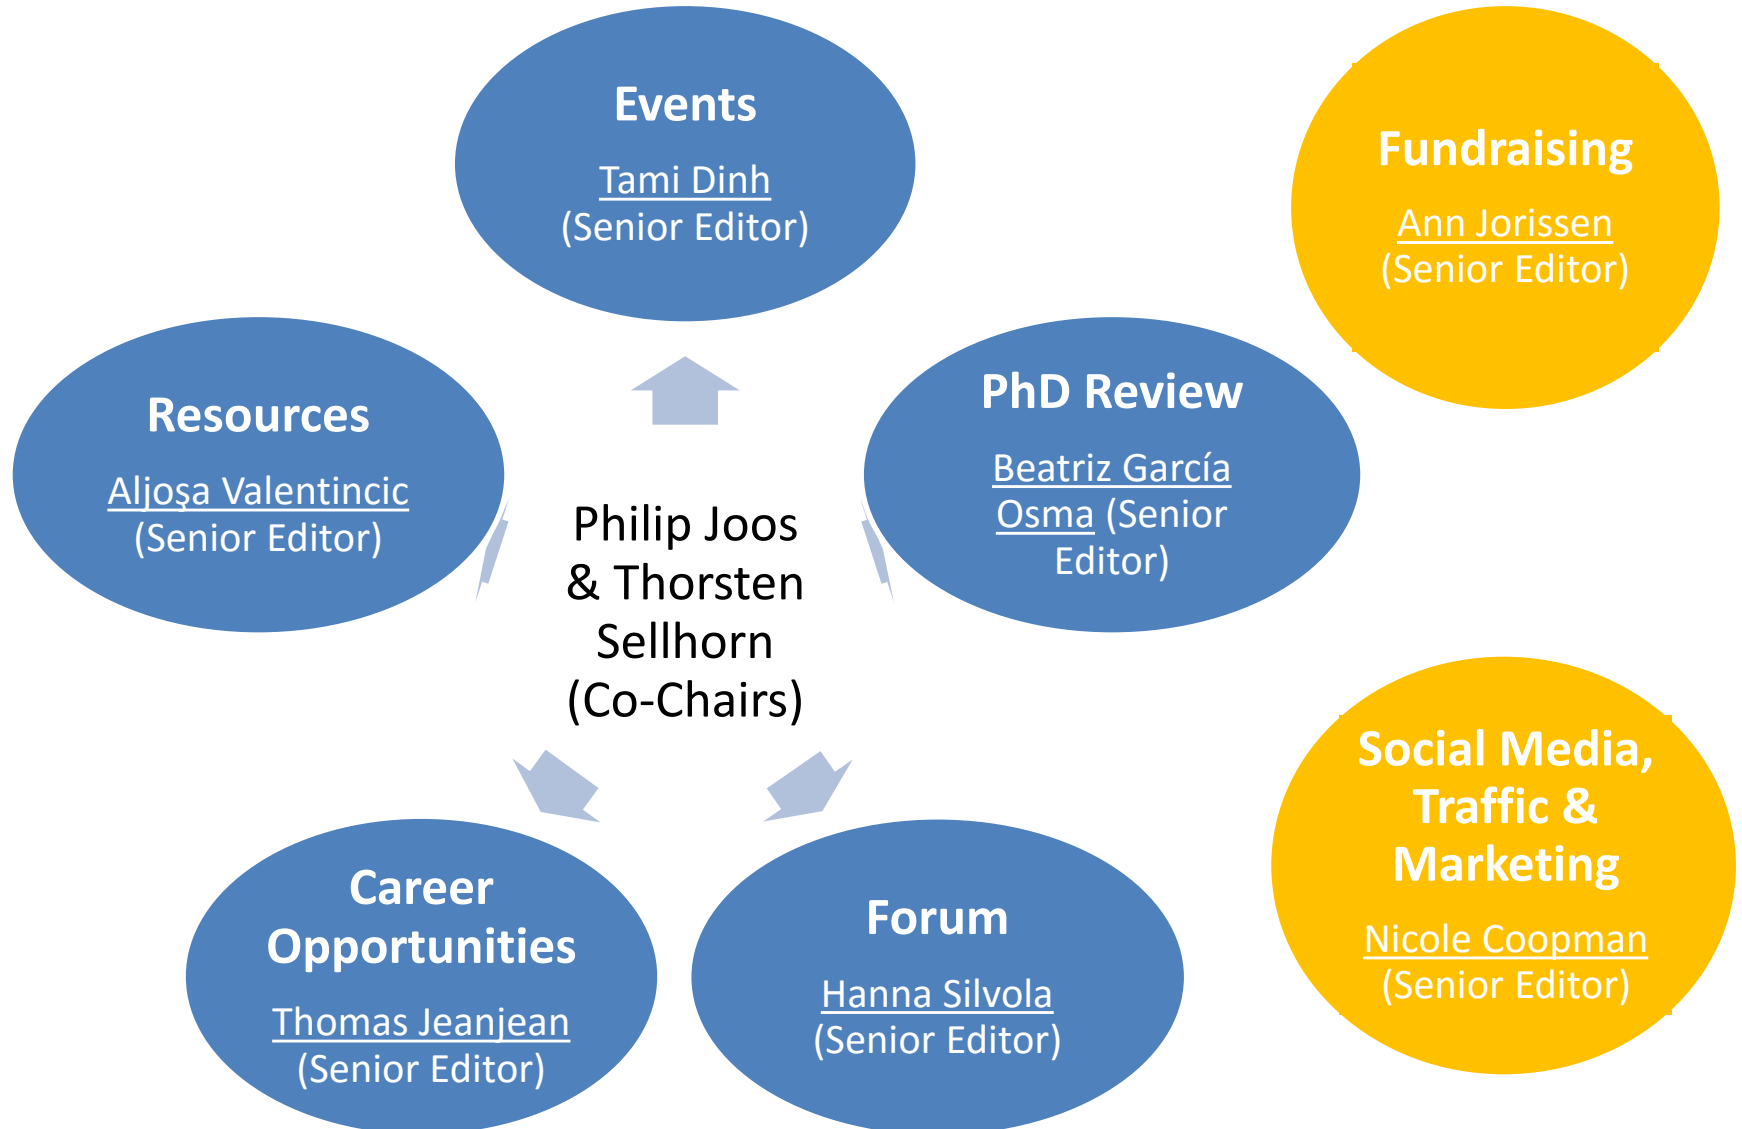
Events

Tami Dinh
(Senior Editor)

Fundraising

Ann Jorissen
(Senior Editor)

Resources

Aljoşa Valentincic
(Senior Editor)

Philip Joos & Thorsten Sellhorn (Co-Chairs)

PhD Review

Beatriz García Osma (Senior Editor)

Social Media, Traffic & Marketing

Nicole Coopman
(Senior Editor)

Career Opportunities

Thomas Jeanjean
(Senior Editor)

Forum

Hanna Silvola
(Senior Editor)